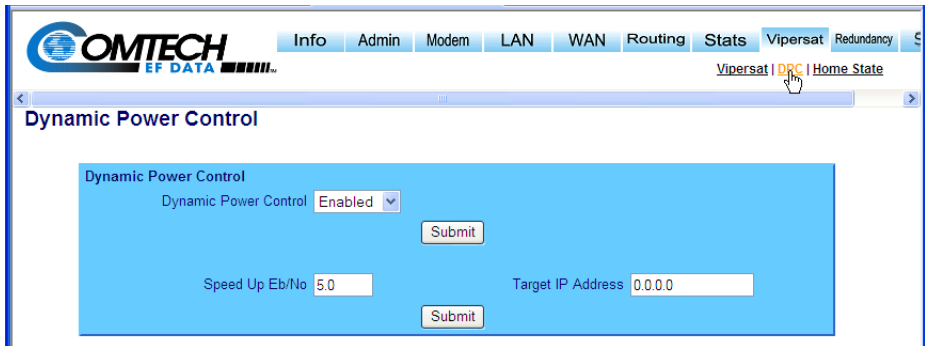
COMTECH EF DATA

Info | Admin | Modem | LAN | WAN | Routing | Stats | Vipersat | Redundancy | S

Vipersat | DPC | Home State

Dynamic Power Control

Dynamic Power Control

Dynamic Power Control Enabled

Submit

Speed Up Eb/No 5.0

Target IP Address 0.0.0.0

Submit